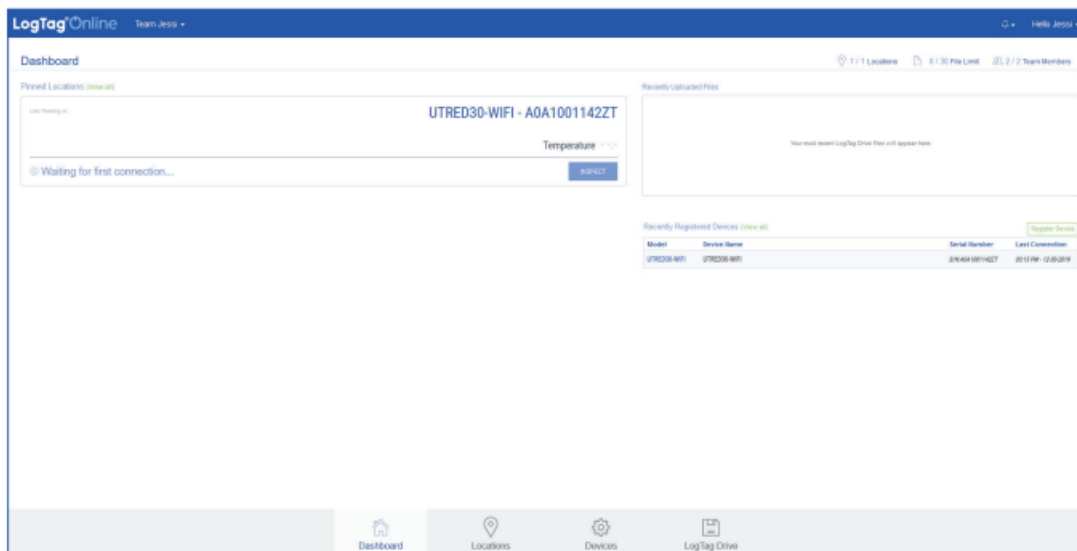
LogTag®Online Team Jessi ▾

Hello Jessi ▾

Dashboard

1 / 1 Locations 0 / 30 File Limit 2 / 2 Team Members

Pinned Locations (View all)

Last Reading at

UTRED30-WIFI - A0A1001142ZT

Temperature --.-

Waiting for first connection...

INSPECT

Recently Uploaded Files

Your most recent LogTag Drive files will appear here.

Recently Registered Devices (View all)

Register Device

| Model | Device Name | Serial Number | Last Connection |
|---|---|---|---|
| UTRED30-WIFI | UTRED30-WIFI | S/N A0A1001142ZT | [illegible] |

Dashboard Locations Devices LogTag Drive